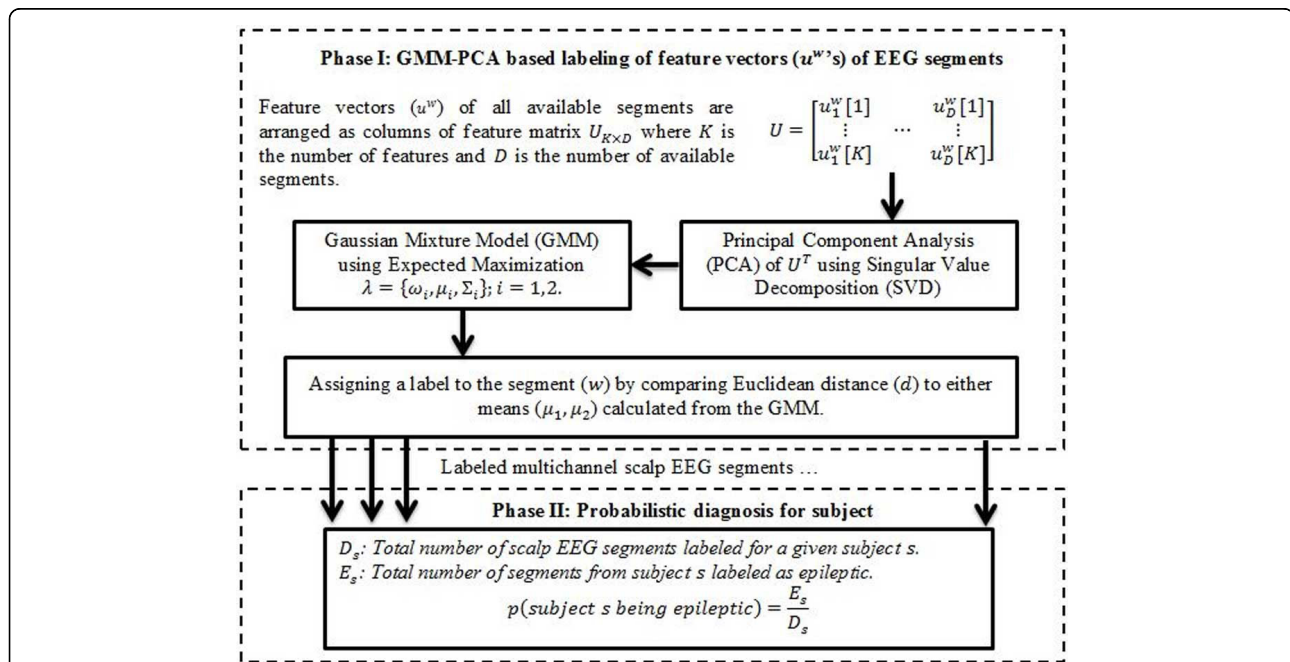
Phase I: GMM-PCA based labeling of feature vectors ($u^w$'s) of EEG segments

Feature vectors ($u^w$) of all available segments are arranged as columns of feature matrix $U_{K\times D}$ where $K$ is the number of features and $D$ is the number of available segments.

$U = \begin{bmatrix} u_1^w[1] & \cdots & u_D^w[1] \\ \vdots & & \vdots \\ u_1^w[K] & & u_D^w[K] \end{bmatrix}$

Principal Component Analysis (PCA) of $U^T$ using Singular Value Decomposition (SVD)

Gaussian Mixture Model (GMM) using Expected Maximization $\lambda = \{\omega_i, \mu_i, \Sigma_i\}; i = 1,2.$

Assigning a label to the segment ($w$) by comparing Euclidean distance ($d$) to either means ($\mu_1, \mu_2$) calculated from the GMM.

Labeled multichannel scalp EEG segments …

Phase II: Probabilistic diagnosis for subject

$D_s$: Total number of scalp EEG segments labeled for a given subject s.
$E_s$: Total number of segments from subject s labeled as epileptic.
$p(subject\ s\ being\ epileptic) = \frac{E_s}{D_s}$